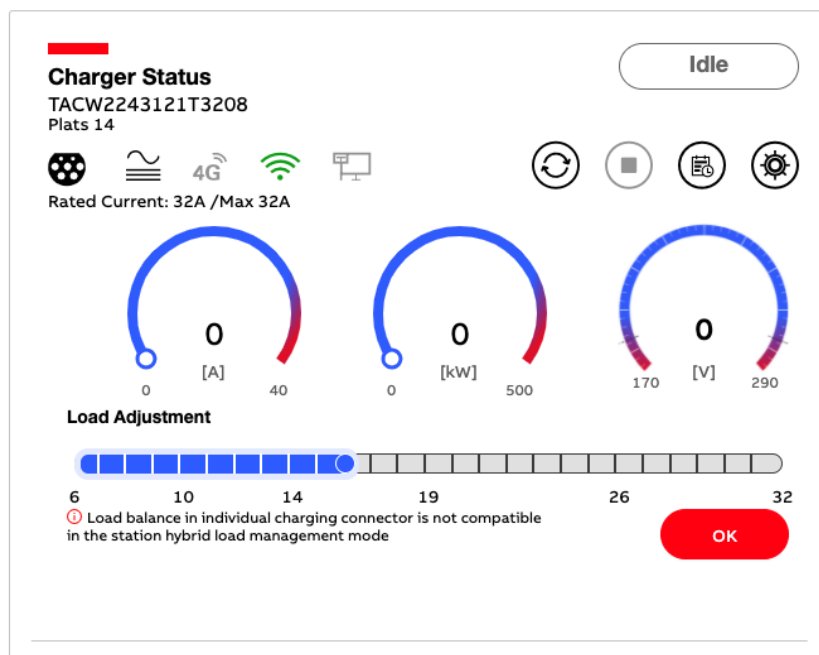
Charger Status
TACW2243121T3208
Plats 14

Idle

4G

Rated Current: 32A /Max 32A

0
[A]
0 40

0
[kW]
0 500

0
[V]
170 290

Load Adjustment

6 10 14 19 26 32

ⓘ Load balance in individual charging connector is not compatible in the station hybrid load management mode

OK